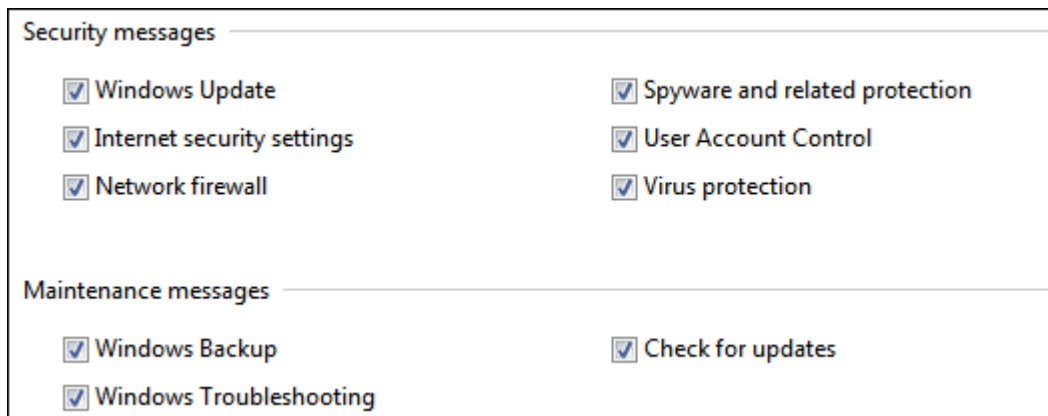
Security messages

Windows Update

Internet security settings

Network firewall

Spyware and related protection

User Account Control

Virus protection

Maintenance messages

Windows Backup

Windows Troubleshooting

Check for updates